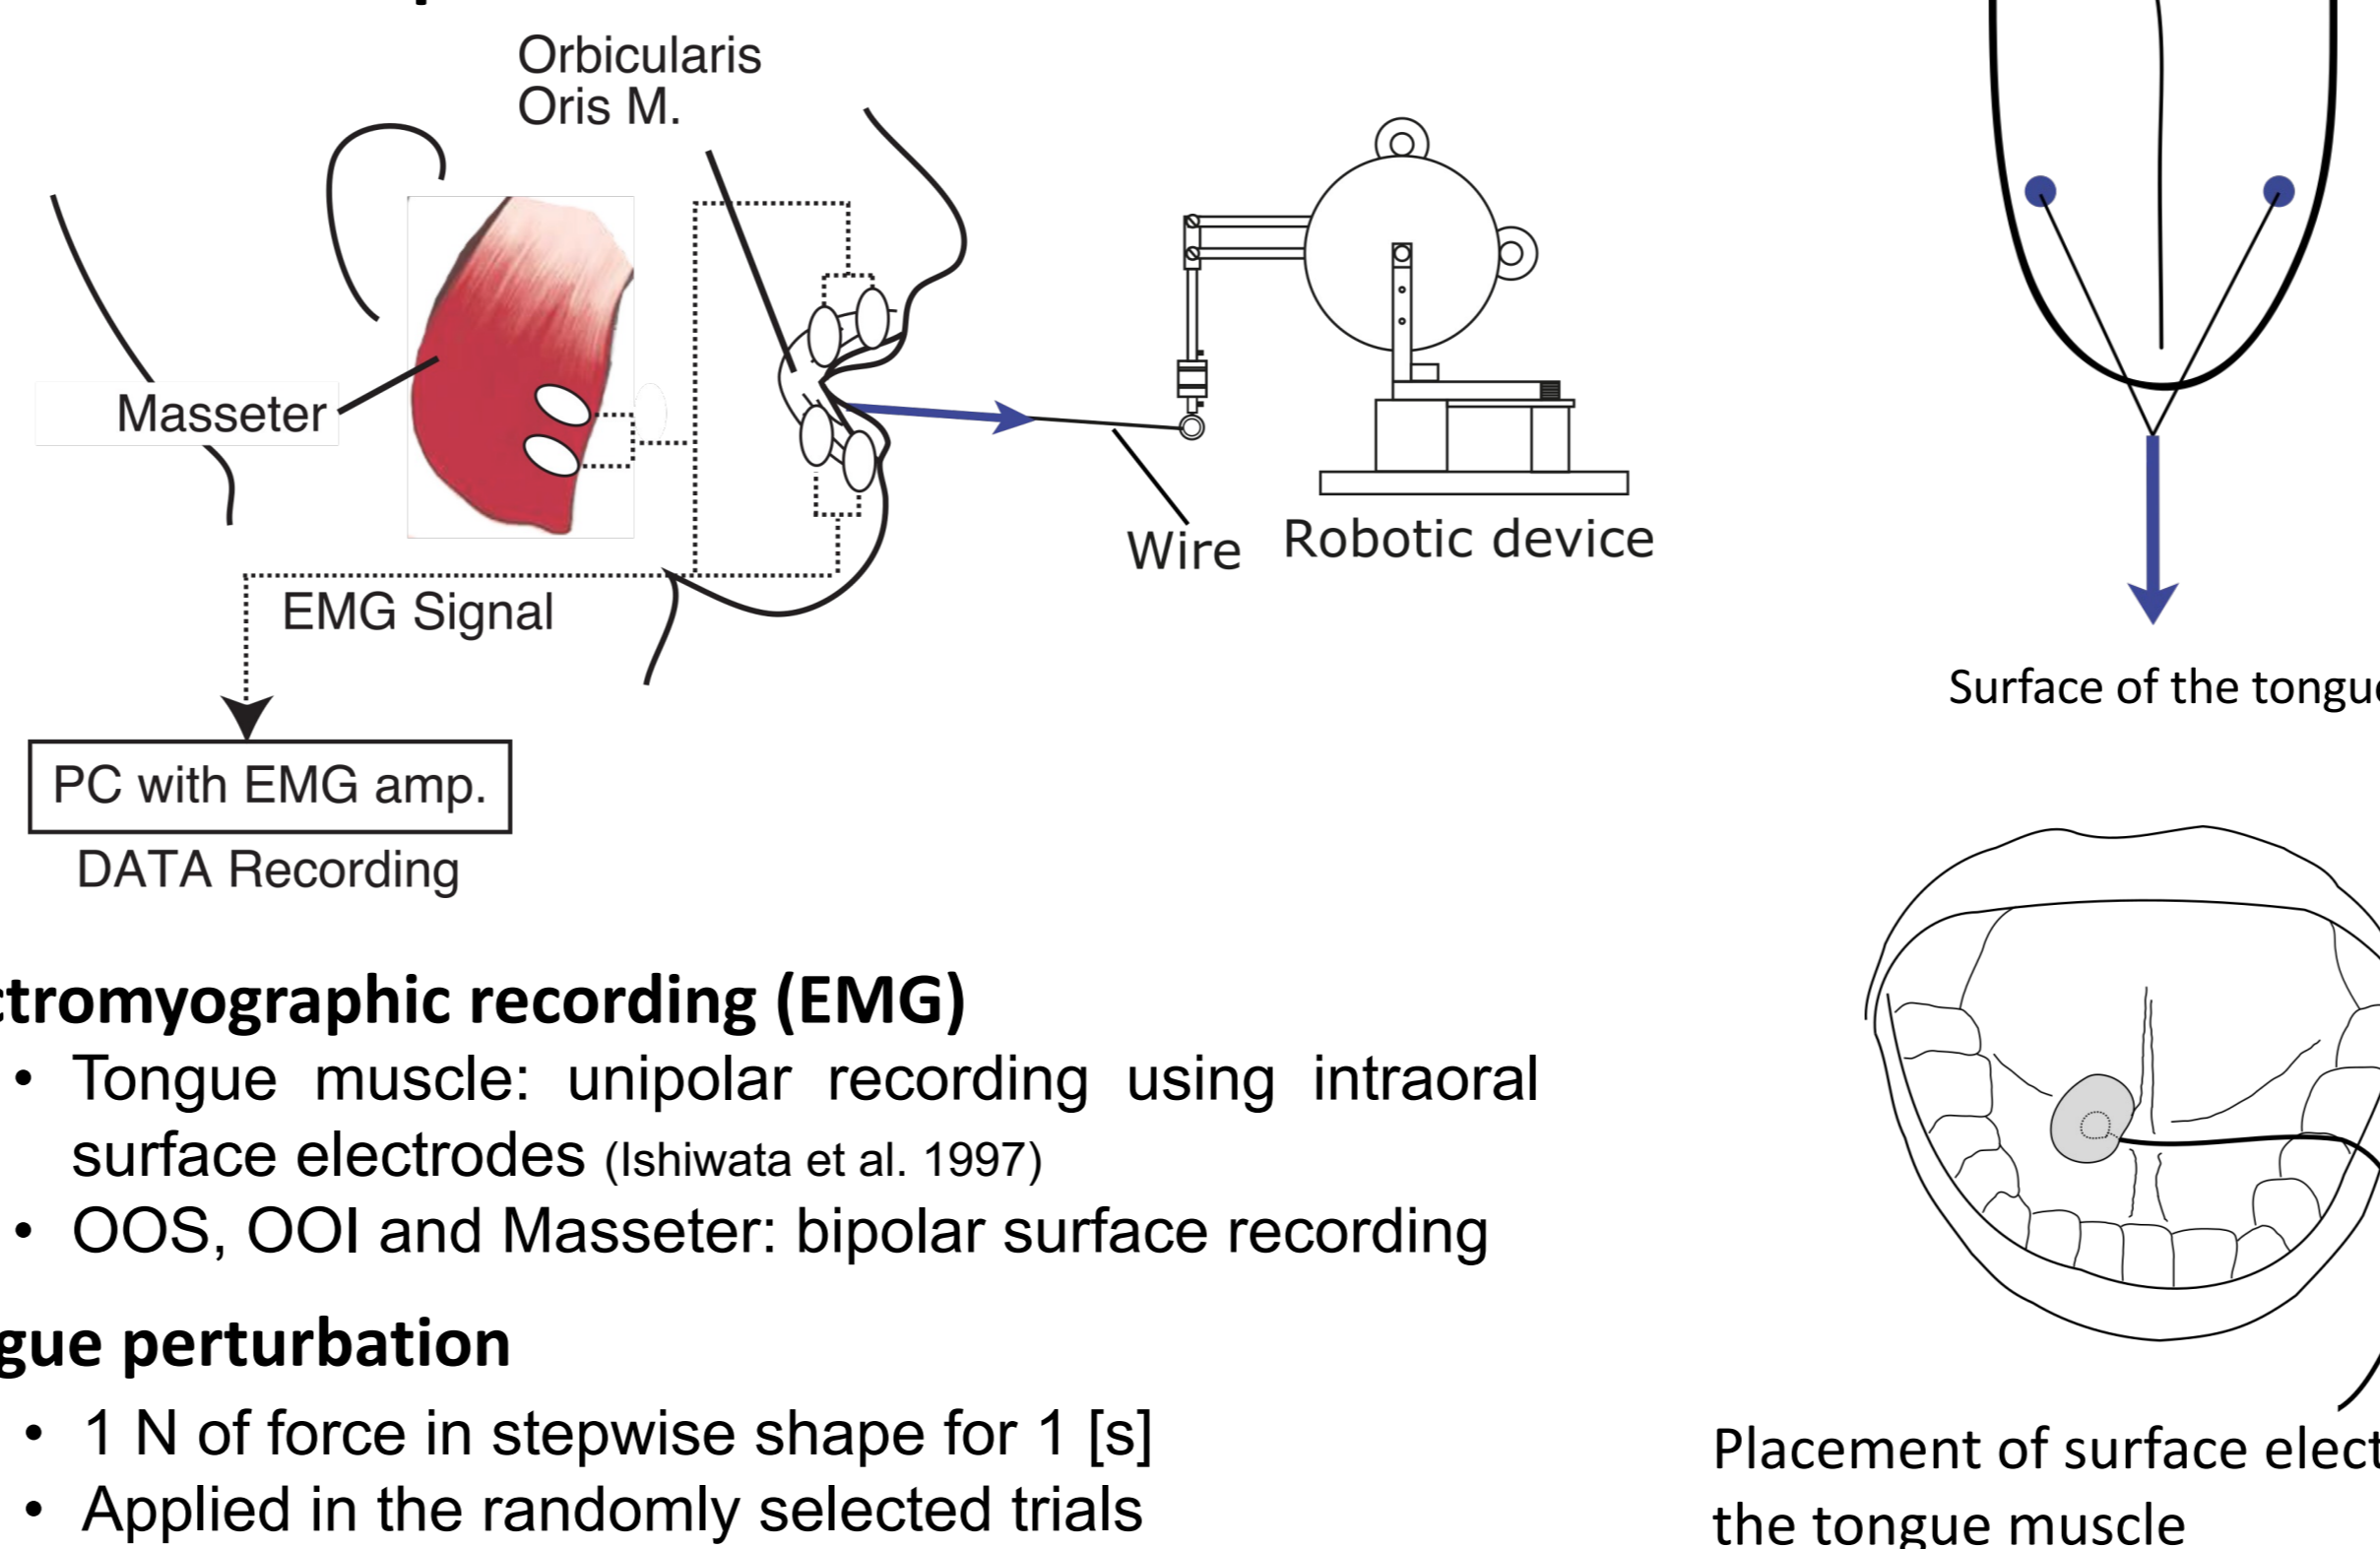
Orbicularis Oris M.

Masseter

Wire Robotic device

EMG Signal

PC with EMG amp.

DATA Recording

Surface of the tongu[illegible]

ctromyographic recording (EMG)

• Tongue muscle: unipolar recording using intraoral surface electrodes (Ishiwata et al. 1997)
• OOS, OOI and Masseter: bipolar surface recording

gue perturbation

• 1 N of force in stepwise shape for 1 [s]
• Applied in the randomly selected trials

Placement of surface elect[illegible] the tongue muscle